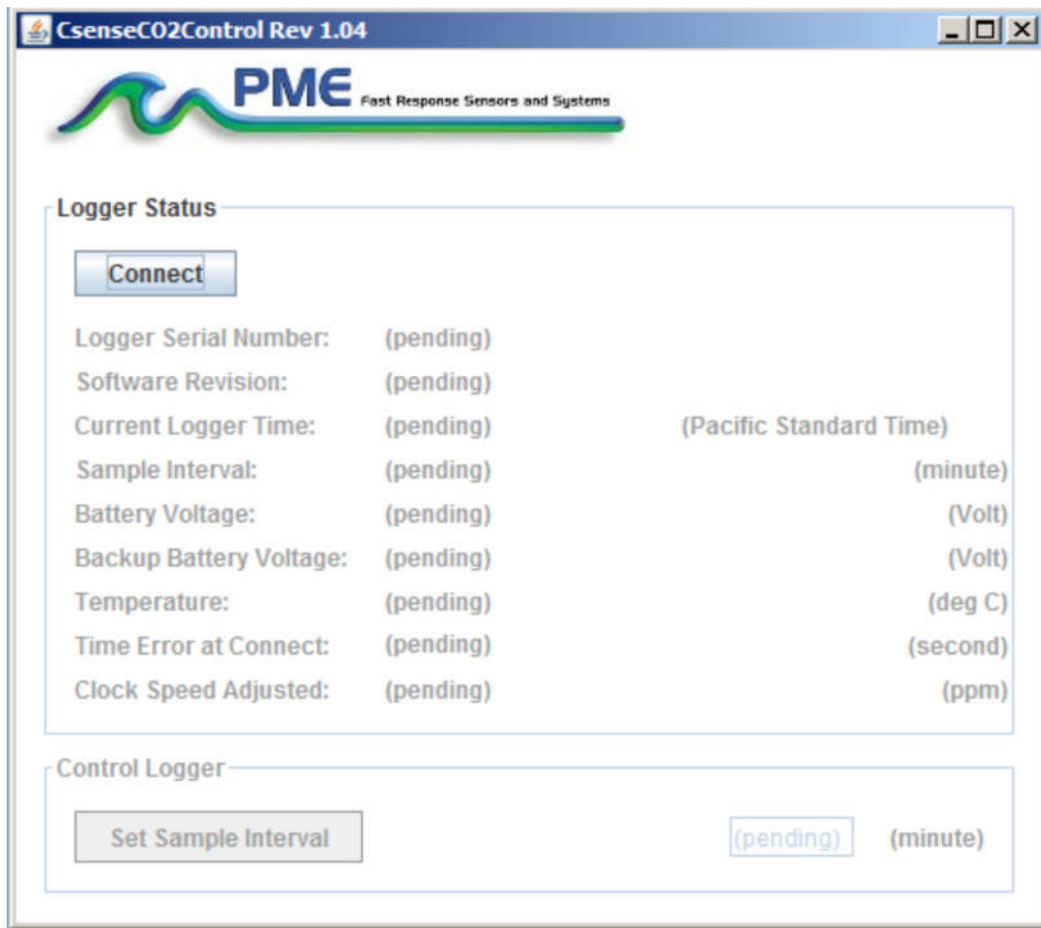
CsenseCO2Control Rev 1.04

PME Fast Response Sensors and Systems

Logger Status

Connect

Logger Serial Number: (pending)
Software Revision: (pending)
Current Logger Time: (pending) (Pacific Standard Time)
Sample Interval: (pending) (minute)
Battery Voltage: (pending) (Volt)
Backup Battery Voltage: (pending) (Volt)
Temperature: (pending) (deg C)
Time Error at Connect: (pending) (second)
Clock Speed Adjusted: (pending) (ppm)

Control Logger

Set Sample Interval (pending) (minute)